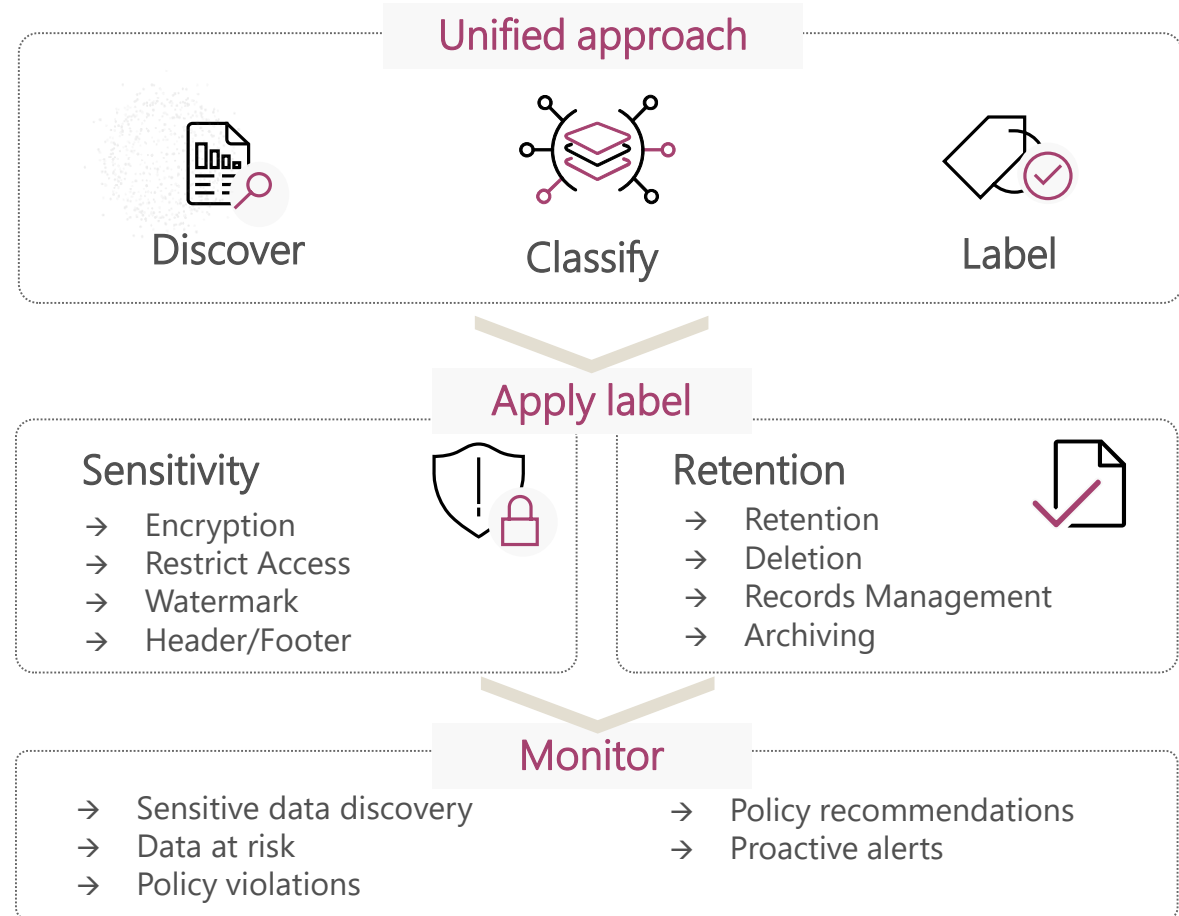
Unified approach

Discover

Classify

Label

Apply label

Sensitivity
→ Encryption
→ Restrict Access
→ Watermark
→ Header/Footer

Retention
→ Retention
→ Deletion
→ Records Management
→ Archiving

Monitor
→ Sensitive data discovery
→ Data at risk
→ Policy violations
→ Policy recommendations
→ Proactive alerts